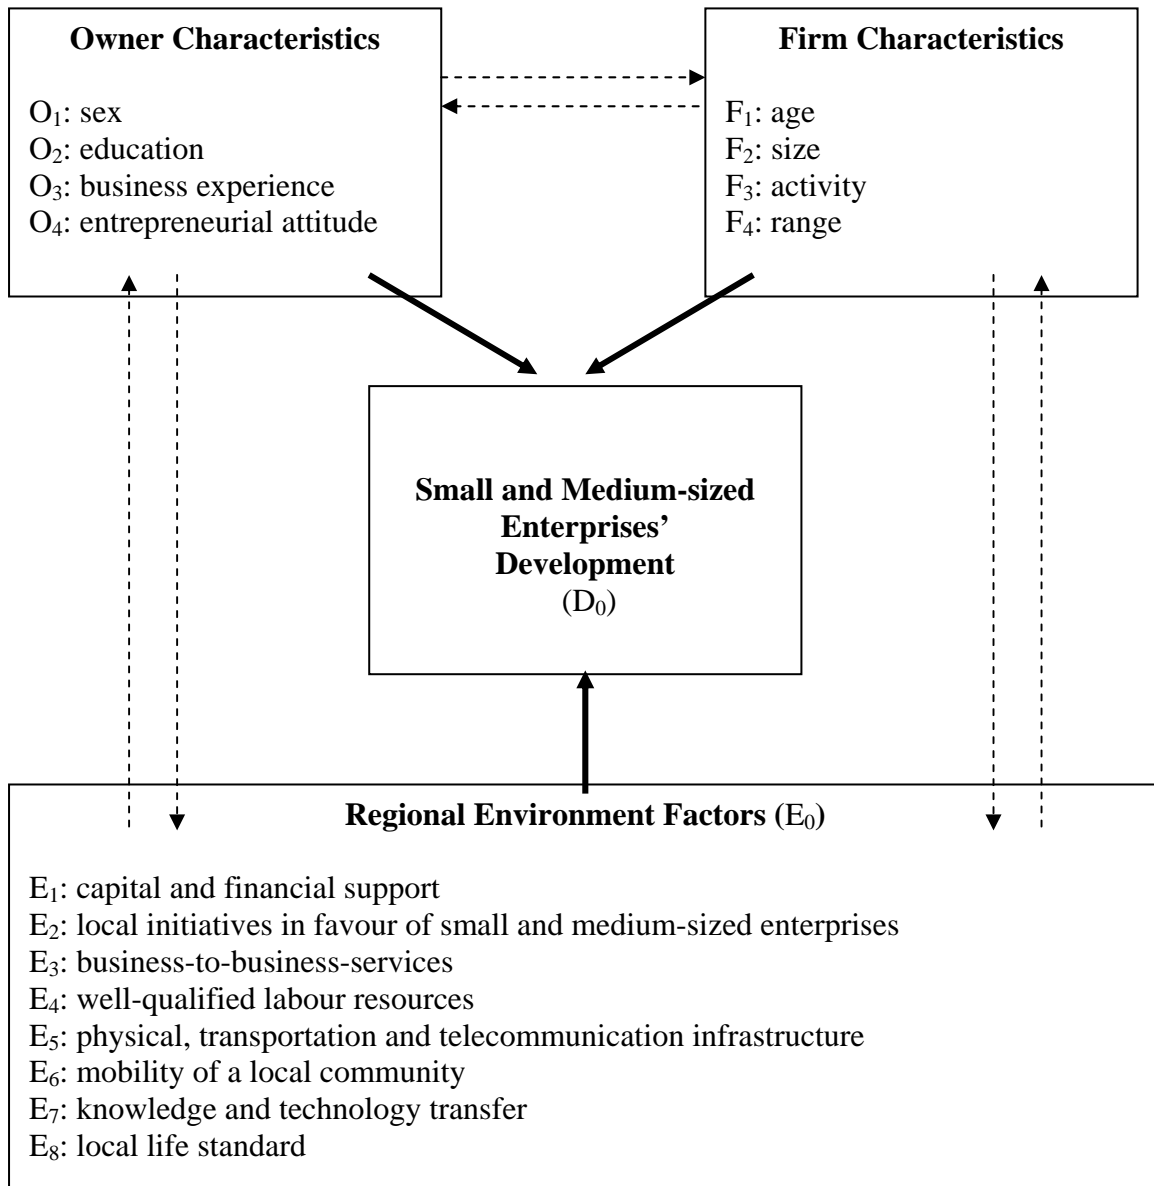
**Owner Characteristics**

$O_1$: sex
$O_2$: education
$O_3$: business experience
$O_4$: entrepreneurial attitude

**Firm Characteristics**

$F_1$: age
$F_2$: size
$F_3$: activity
$F_4$: range

**Small and Medium-sized Enterprises' Development**
($D_0$)

**Regional Environment Factors** ($E_0$)

$E_1$: capital and financial support
$E_2$: local initiatives in favour of small and medium-sized enterprises
$E_3$: business-to-business-services
$E_4$: well-qualified labour resources
$E_5$: physical, transportation and telecommunication infrastructure
$E_6$: mobility of a local community
$E_7$: knowledge and technology transfer
$E_8$: local life standard